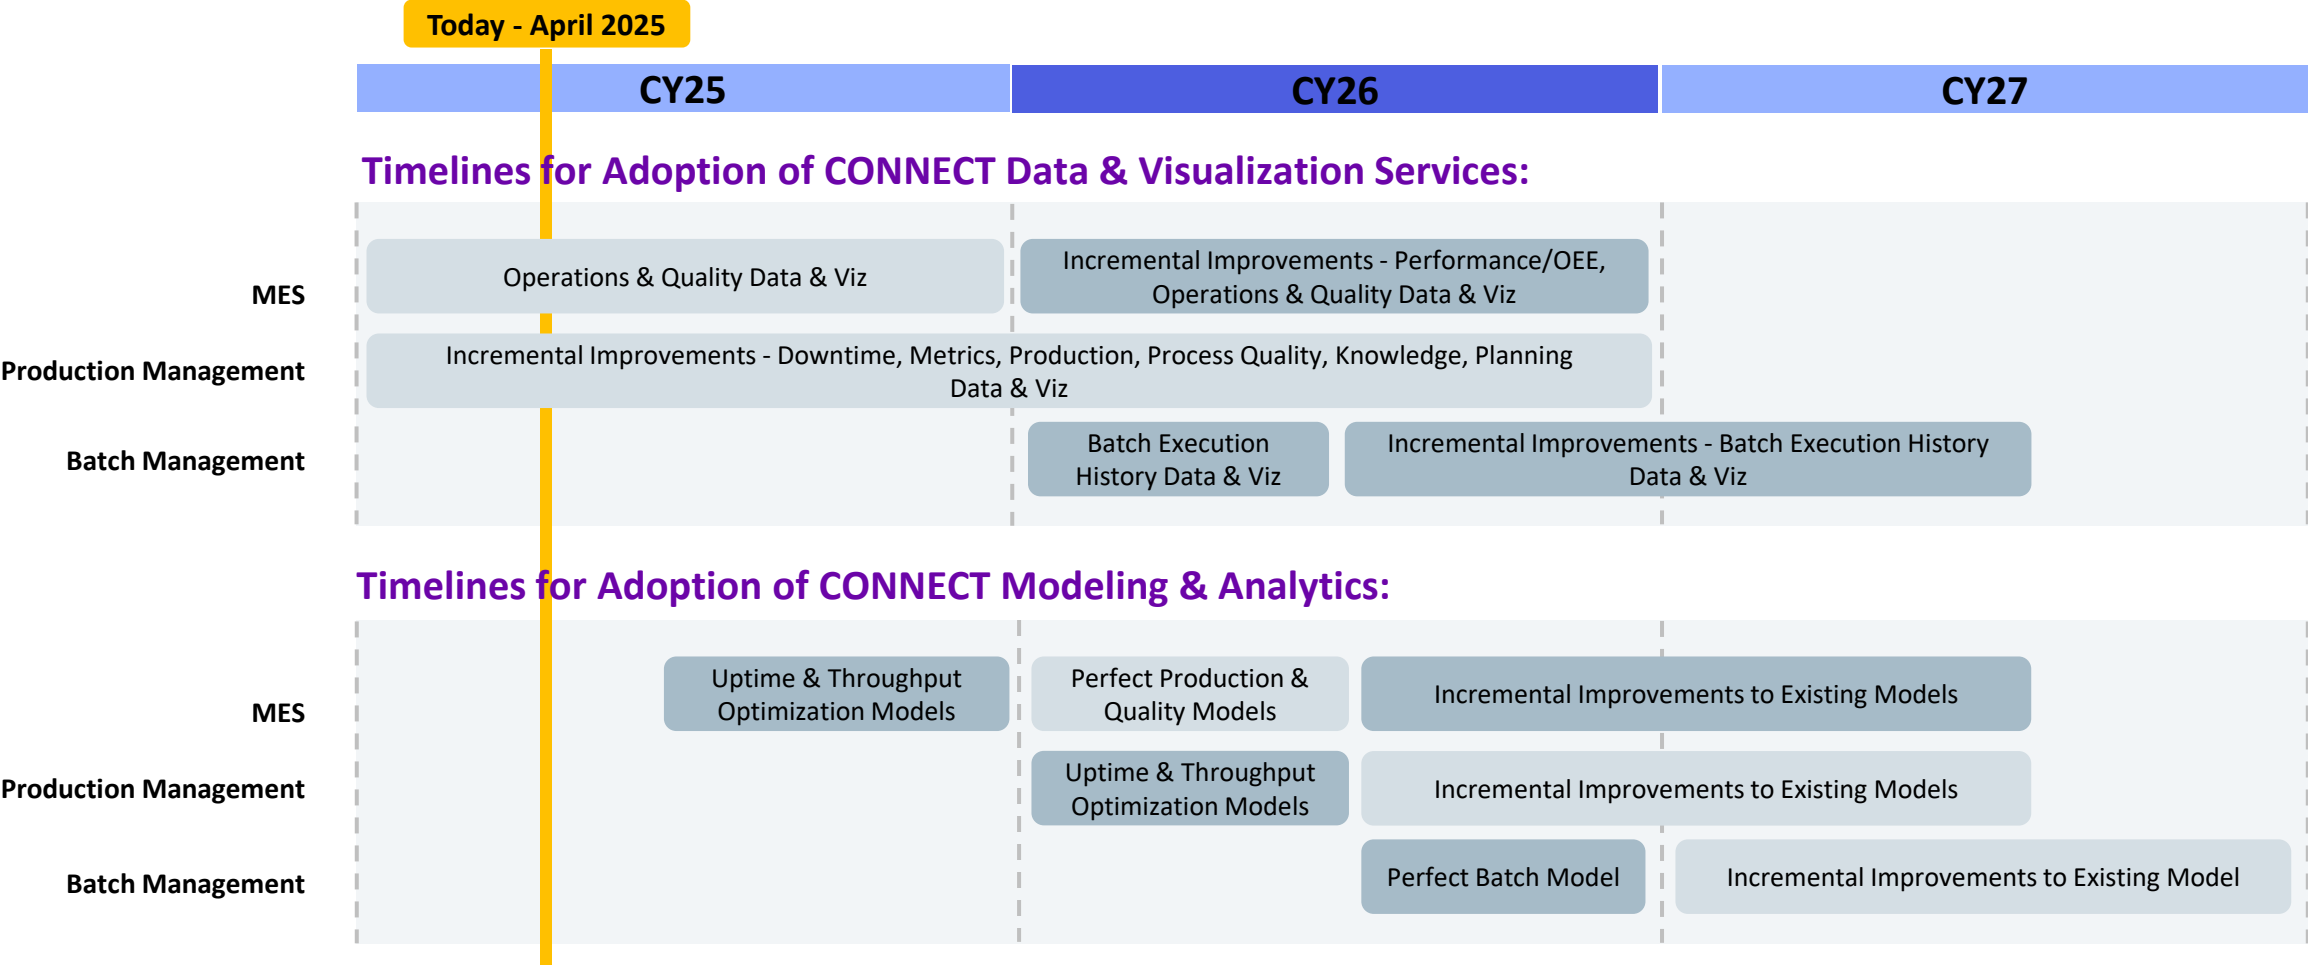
Today - April 2025

CY25 | CY26 | CY27

Timelines for Adoption of CONNECT Data & Visualization Services:

MES

Operations & Quality Data & Viz

Incremental Improvements - Performance/OEE, Operations & Quality Data & Viz

Production Management

Incremental Improvements - Downtime, Metrics, Production, Process Quality, Knowledge, Planning Data & Viz

Batch Management

Batch Execution History Data & Viz

Incremental Improvements - Batch Execution History Data & Viz

Timelines for Adoption of CONNECT Modeling & Analytics:

MES

Uptime & Throughput Optimization Models

Perfect Production & Quality Models

Incremental Improvements to Existing Models

Production Management

Uptime & Throughput Optimization Models

Incremental Improvements to Existing Models

Batch Management

Perfect Batch Model

Incremental Improvements to Existing Model